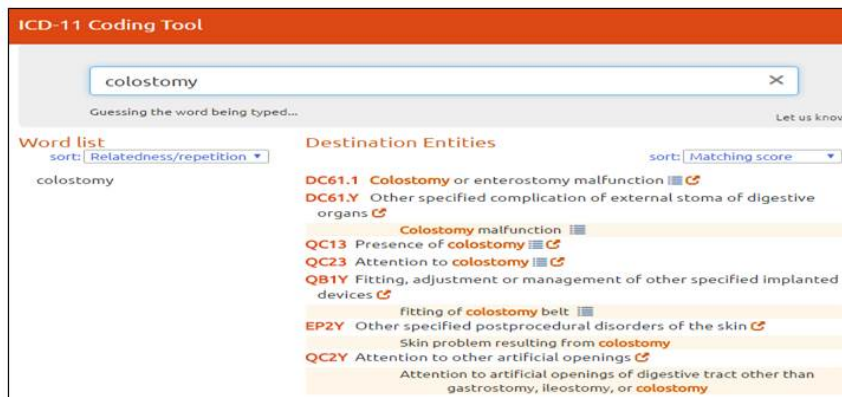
ICD-11 Coding Tool

colostomy ×

Guessing the word being typed...

Let us know

Word list
sort: Relatedness/repetition ▼

colostomy

Destination Entities
sort: Matching score ▼

DC61.1 Colostomy or enterostomy malfunction
DC61.Y Other specified complication of external stoma of digestive organs
Colostomy malfunction
QC13 Presence of colostomy
QC23 Attention to colostomy
QB1Y Fitting, adjustment or management of other specified implanted devices
fitting of colostomy belt
EP2Y Other specified postprocedural disorders of the skin
Skin problem resulting from colostomy
QC2Y Attention to other artificial openings
Attention to artificial openings of digestive tract other than gastrostomy, ileostomy, or colostomy